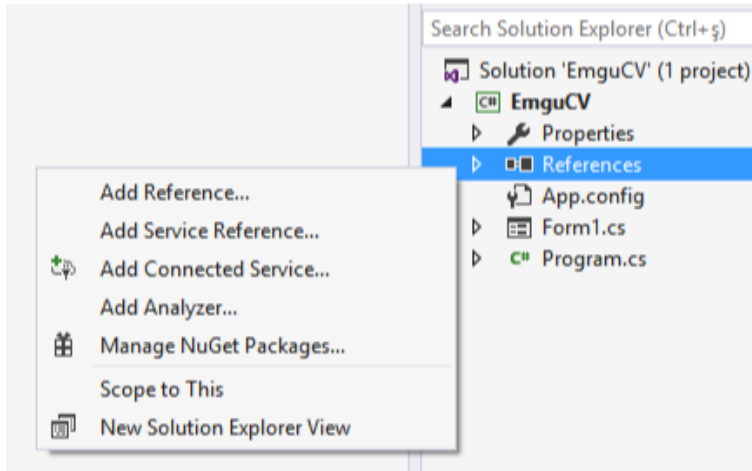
Search Solution Explorer (Ctrl+ş)

Solution 'EmguCV' (1 project)
EmguCV
Properties
References
App.config
Form1.cs
Program.cs

Add Reference...
Add Service Reference...
Add Connected Service...
Add Analyzer...
Manage NuGet Packages...
Scope to This
New Solution Explorer View